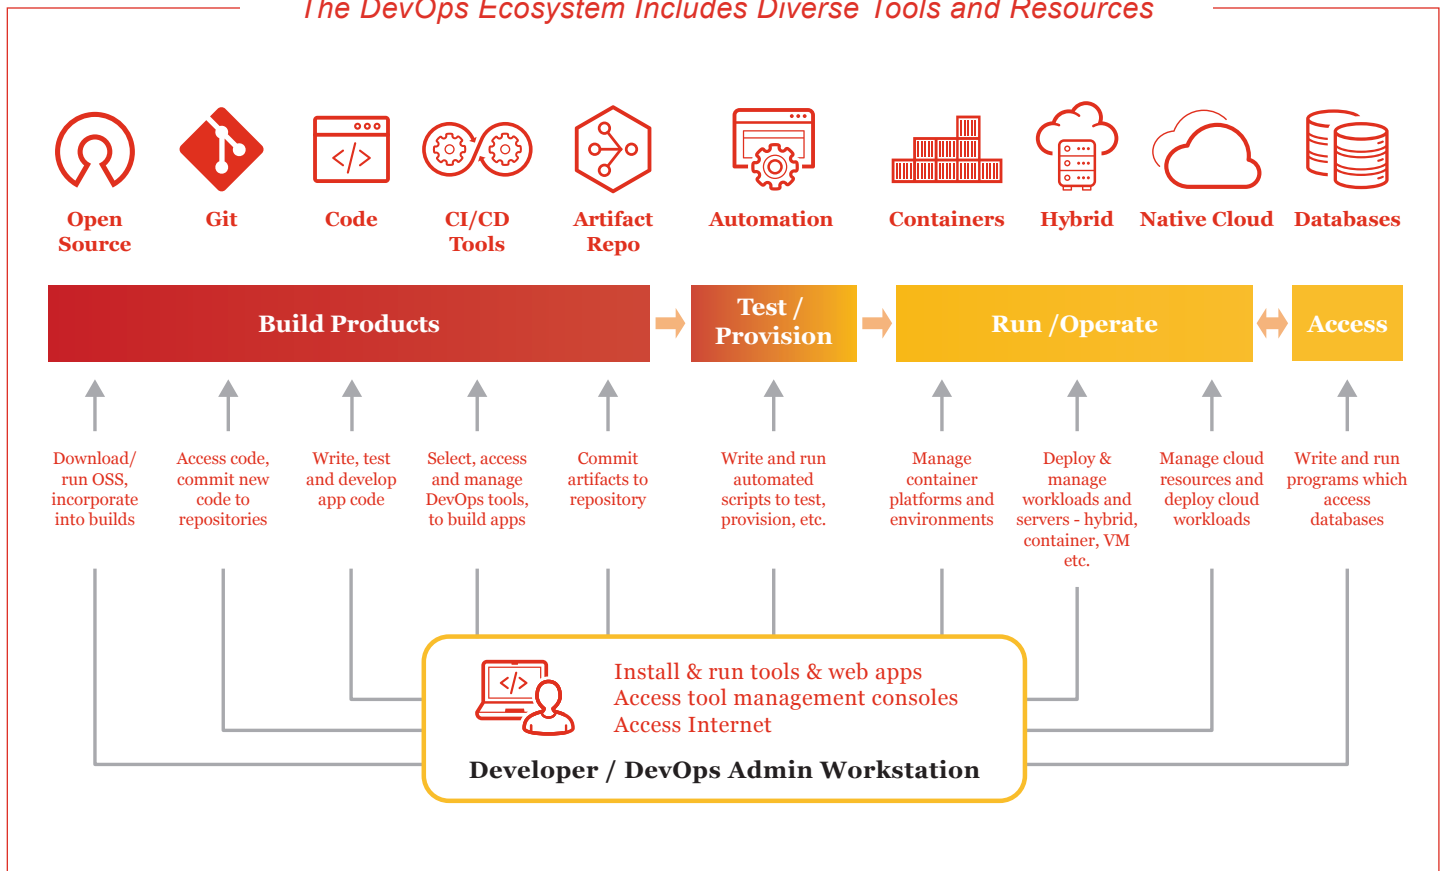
The DevOps Ecosystem Includes Diverse Tools and Resources

Open Source

Git

Code

CI/CD Tools

Artifact Repo

Automation

Containers

Hybrid

Native Cloud

Databases

Build Products

Test / Provision

Run /Operate

Access

Download/ run OSS, incorporate into builds

Access code, commit new code to repositories

Write, test and develop app code

Select, access and manage DevOps tools, to build apps

Commit artifacts to repository

Write and run automated scripts to test, provision, etc.

Manage container platforms and environments

Deploy & manage workloads and servers - hybrid, container, VM etc.

Manage cloud resources and deploy cloud workloads

Write and run programs which access databases

Install & run tools & web apps
Access tool management consoles
Access Internet

Developer / DevOps Admin Workstation